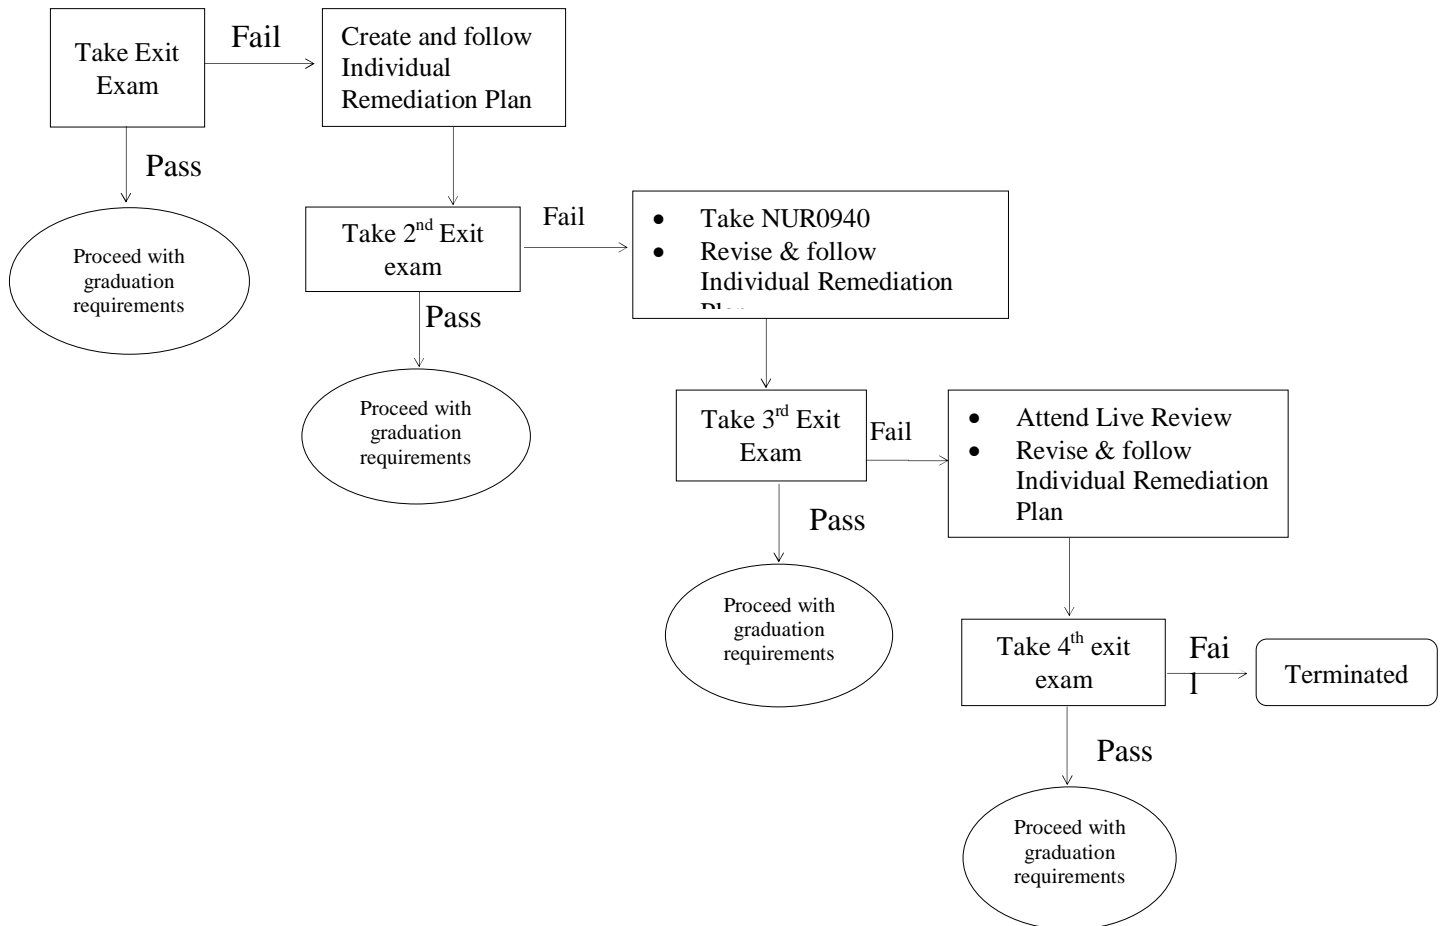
Take Exit Exam

Fail

Create and follow Individual Remediation Plan

Pass

Proceed with graduation requirements

Take 2$^{nd}$ Exit exam

Fail

- Take NUR0940
- Revise & follow Individual Remediation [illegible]

Pass

Proceed with graduation requirements

Take 3$^{rd}$ Exit Exam

Fail

- Attend Live Review
- Revise & follow Individual Remediation Plan

Pass

Proceed with graduation requirements

Take 4$^{th}$ exit exam

Fai l

Terminated

Pass

Proceed with graduation requirements